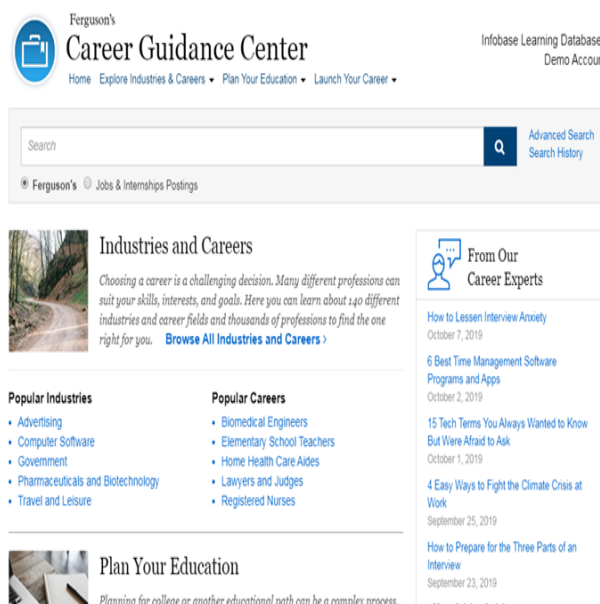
Ferguson's
Career Guidance Center

Home  Explore Industries & Careers ▾  Plan Your Education ▾  Launch Your Career ▾

Infobase Learning Database
Demo Accou

Search

Advanced Search
Search History

Ferguson's  Jobs & Internships Postings

Industries and Careers

Choosing a career is a challenging decision. Many different professions can suit your skills, interests, and goals. Here you can learn about 140 different industries and career fields and thousands of professions to find the one right for you. Browse All Industries and Careers ›

Popular Industries
• Advertising
• Computer Software
• Government
• Pharmaceuticals and Biotechnology
• Travel and Leisure

Popular Careers
• Biomedical Engineers
• Elementary School Teachers
• Home Health Care Aides
• Lawyers and Judges
• Registered Nurses

Plan Your Education

Planning for college or another educational path can be a complex process.

From Our Career Experts

How to Lessen Interview Anxiety
October 7, 2019

6 Best Time Management Software Programs and Apps
October 2, 2019

15 Tech Terms You Always Wanted to Know But Were Afraid to Ask
October 1, 2019

4 Easy Ways to Fight the Climate Crisis at Work
September 25, 2019

How to Prepare for the Three Parts of an Interview
September 23, 2019